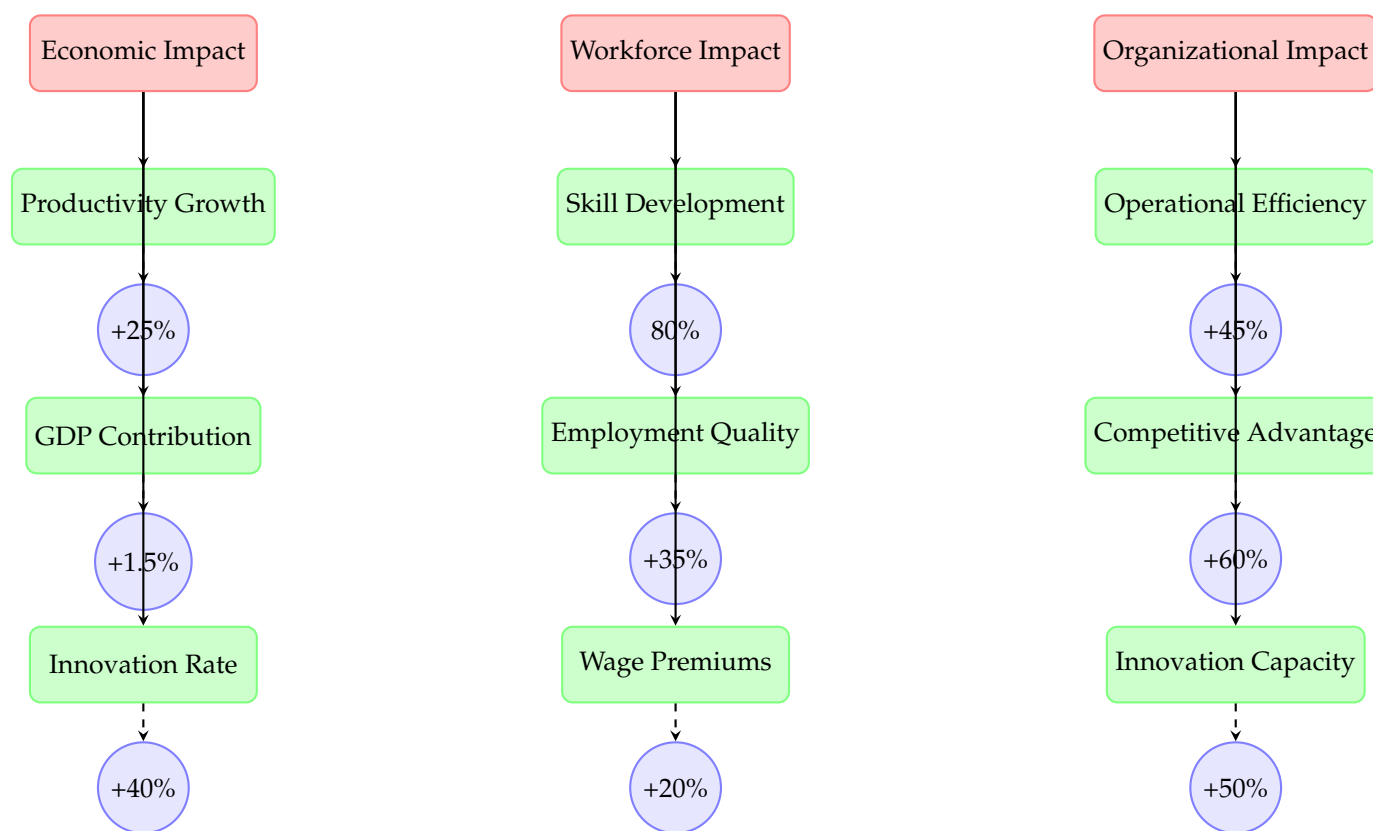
Economic Impact

Productivity Growth

+25%

GDP Contribution

+1.5%

Innovation Rate

+40%

Workforce Impact

Skill Development

80%

Employment Quality

+35%

Wage Premiums

+20%

Organizational Impact

Operational Efficiency

+45%

Competitive Advantage

+60%

Innovation Capacity

+50%